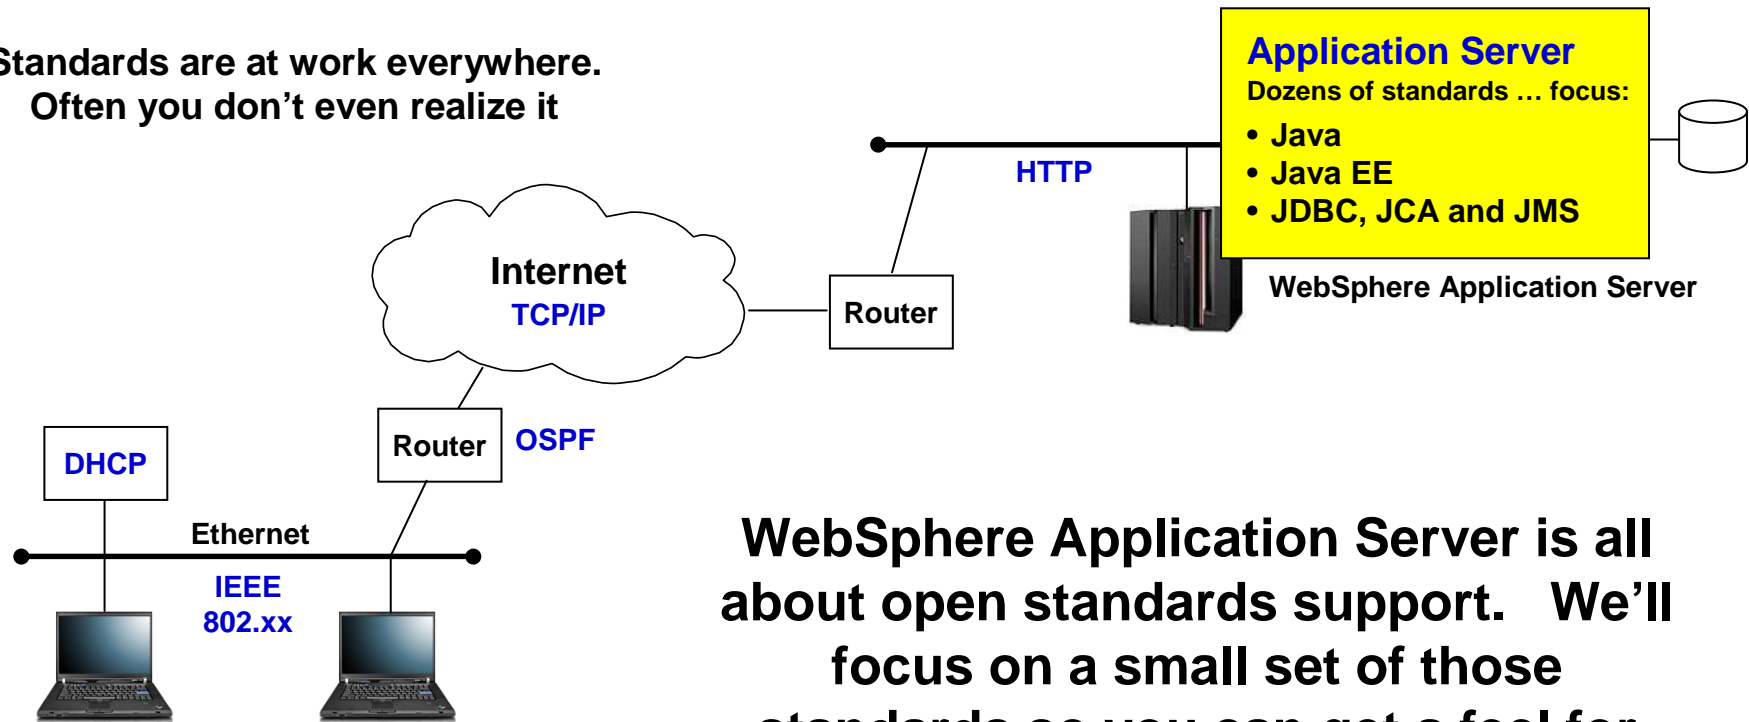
Standards are at work everywhere. Often you don't even realize it

Application Server
Dozens of standards … focus:
• Java
• Java EE
• JDBC, JCA and JMS

HTTP

WebSphere Application Server

Internet
TCP/IP

Router

Router

OSPF

DHCP

Ethernet

IEEE 802.xx

WebSphere Application Server is all about open standards support. We'll focus on a small set of those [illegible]